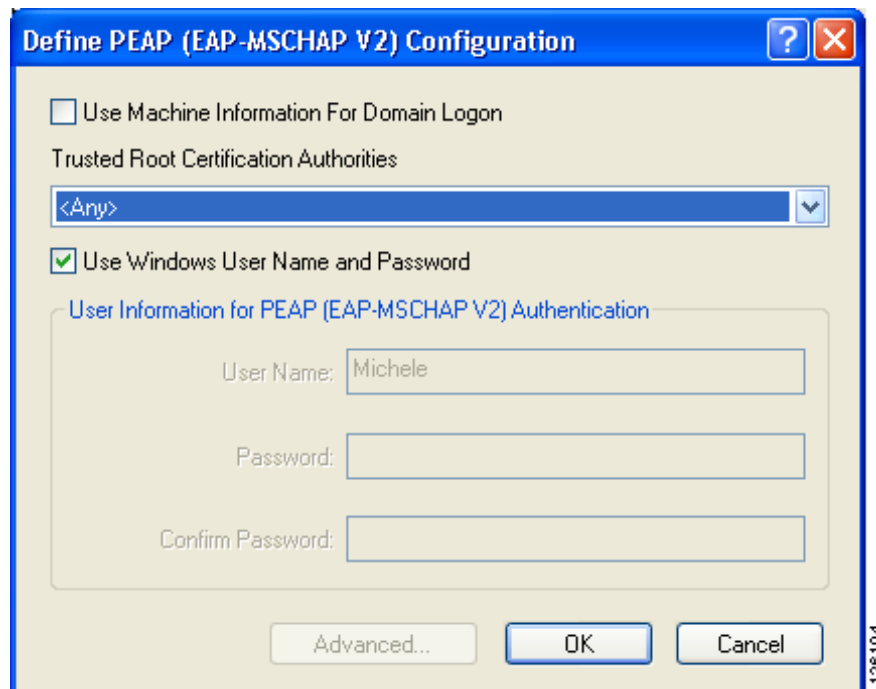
Define PEAP (EAP-MSCHAP V2) Configuration

?

Use Machine Information For Domain Logon

Trusted Root Certification Authorities

<Any>

Use Windows User Name and Password

User Information for PEAP (EAP-MSCHAP V2) Authentication

User Name: Michele

Password:

Confirm Password:

Advanced...

OK

Cancel

126104